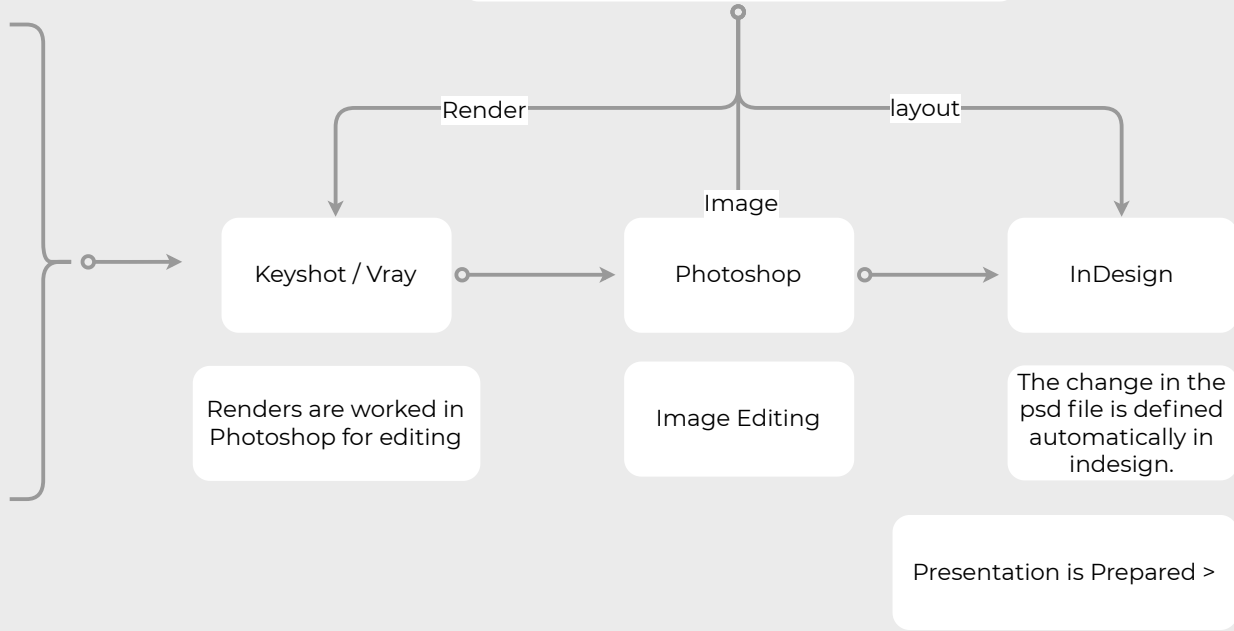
Render

layout

Image

Keyshot / Vray

Photoshop

InDesign

Renders are worked in Photoshop for editing

Image Editing

The change in the psd file is defined automatically in indesign.

Presentation is Prepared >